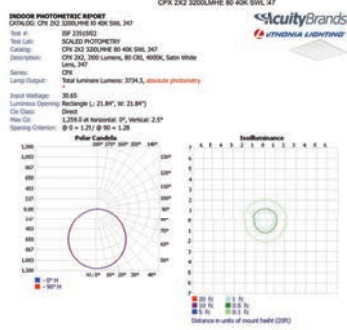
CPX 2X2 3200LMHE 80 40K SWL /47

INDOOR PHOTOMETRIC REPORT
CATALOG: CPX 2X2 3200LMHE 80 40K SWL 347

AcuityBrands
LITHONIA LIGHTING

Test #: ISF 2351S922
Test Lab: SCALED PHOTOMETRY
Catalog: CPX 2X2 3200LMHE 80 40K SWL 347
Description: CPX 2X2, 3200 Lumens, 80 CRI, 4000K, Satin White Lens, 347
Series: CPX
Lamp Output: Total luminaire Lumens: 3734.3, absolute photometry

Input Wattage: 30.65
Luminous Opening: Rectangle (L: 21.84", W: 21.84")
Cie Class: Direct
Max Cd: 1,259.0 at Horizontal: 0°, Vertical: 2.5°
Spacing Criterion: @ 0 = 1.21 / @ 90 = 1.28

Polar Candela

1,400
1,300
1,200
1,100
1,000
900
800
700
600
500
400
300
200
100

- 0° H
- 90° H

Isoilluminance

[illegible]

20 fc
10 fc
5 fc
3 fc
1 fc
0.5 fc

Distance in units of mount height (20ft)